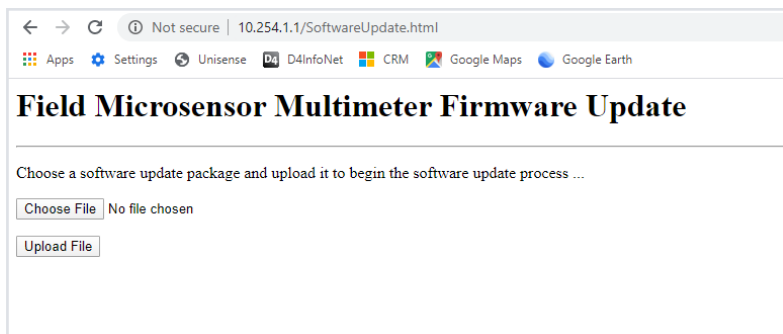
Not secure | 10.254.1.1/SoftwareUpdate.html

Apps Settings Unisense D4InfoNet CRM Google Maps Google Earth

Field Microsensor Multimeter Firmware Update

Choose a software update package and upload it to begin the software update process ...

Choose File No file chosen

Upload File